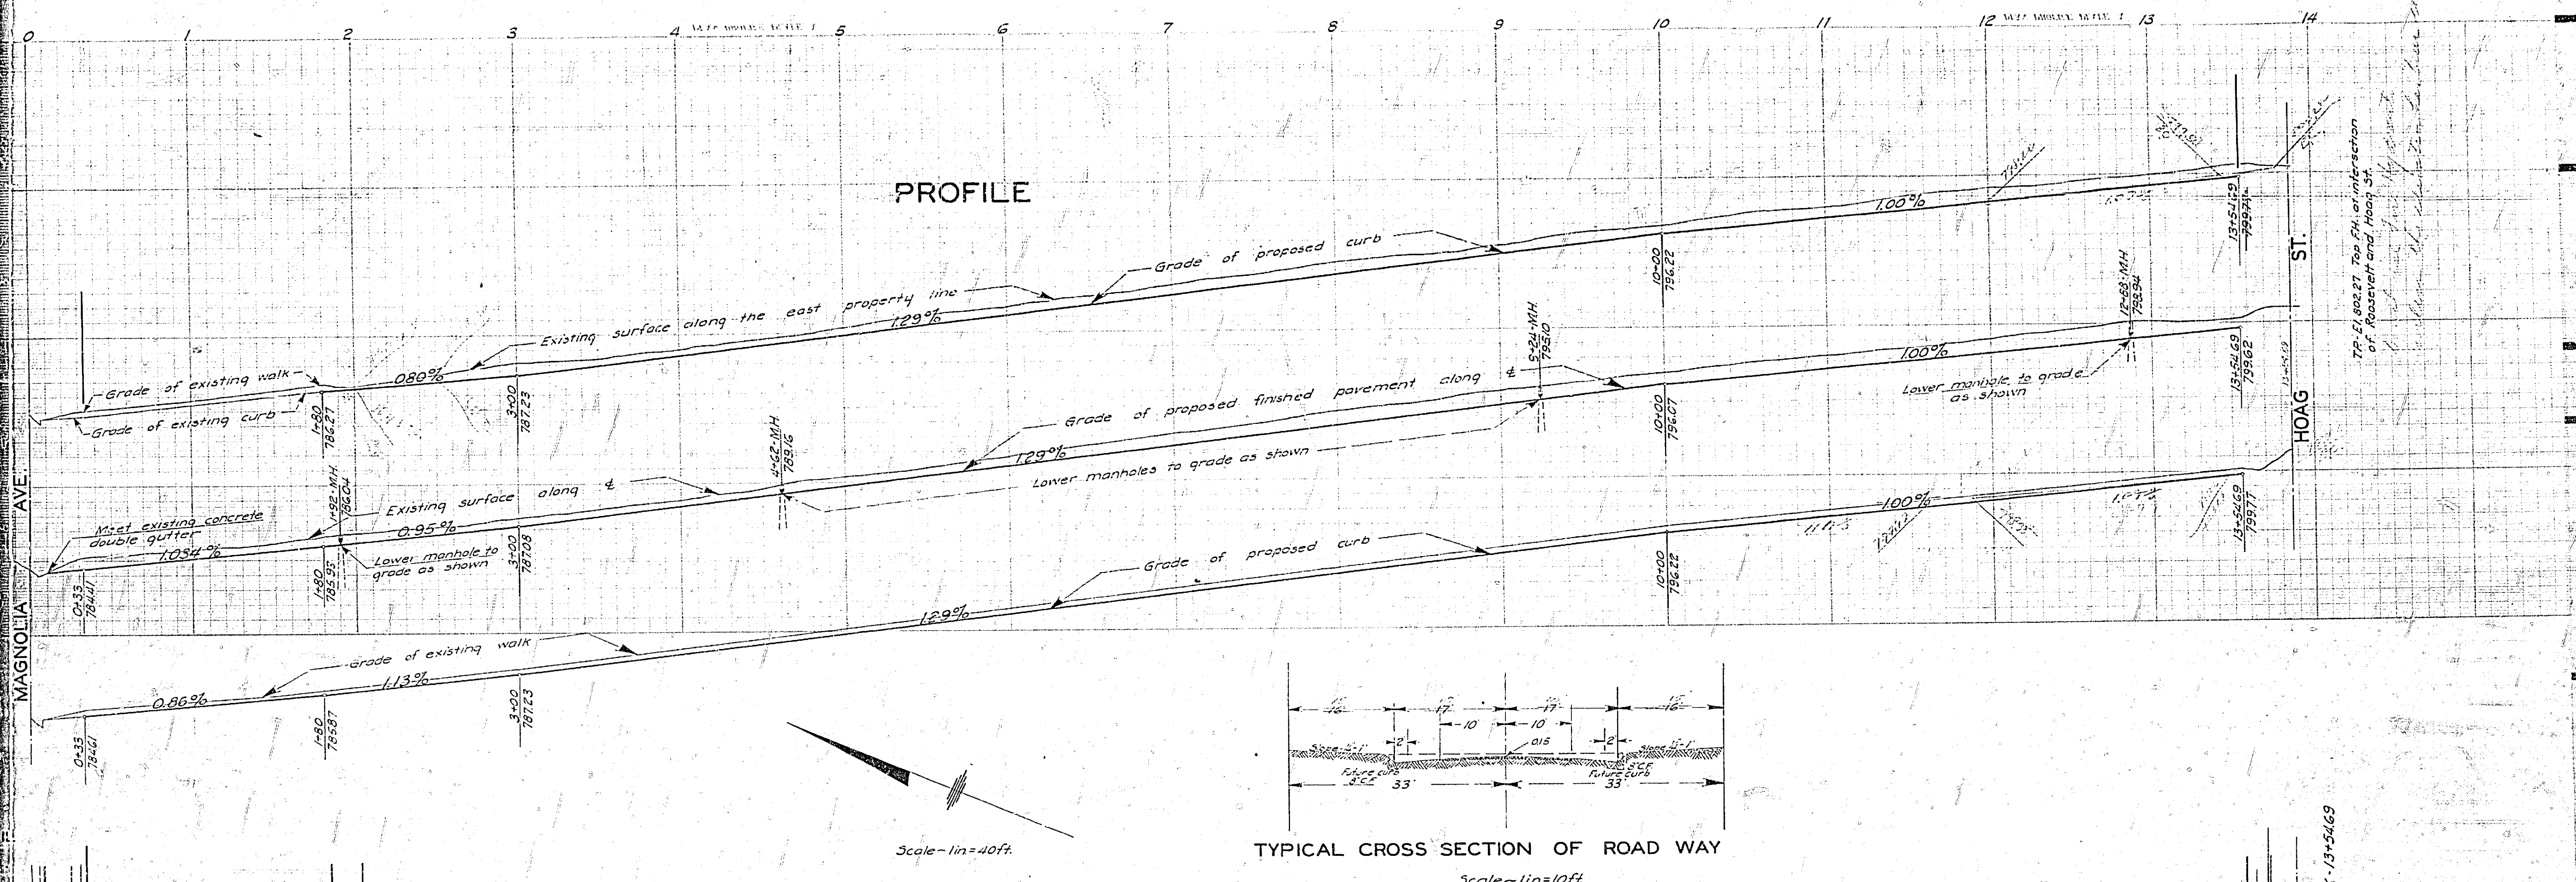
0 1 2 3 4 5 6 7 8 9 10 11 12 13 14

PROFILE

Grade of proposed curb
Existing surface along the east property line
1.29%
0.80%
Grade of existing walk
Grade of existing curb
1+80
786.21
3+00
787.23
10+00
796.22
1.00%
13+54.69
799.71
12+68 M.H.
798.94
9+24 M.H.
795.10
Grade of proposed finished pavement along ℄
1.00%
Lower manhole to grade as shown
13+54.69
799.62
10+00
796.07
1.29%
Lower manholes to grade as shown
4+62 M.H.
789.16
Existing surface along ℄
0.95%
1+92 M.H.
786.04
Meet existing concrete double gutter
1.054%
Lower manhole to grade as shown
0+33
784.41
1+80
785.95
3+00
787.08
Grade of proposed curb
1.00%
10+00
796.22
13+54.69
799.77
1.29%
Grade of existing walk
0.86%
1.13%
0+33
784.61
1+80
785.87
3+00
787.23

MAGNOLIA AVE.
HOAG ST.

T.P. El. 802.27 Top F.H. at intersection of Roosevelt and Hoag St.

Scale – 1in = 40ft.

16 17 10 10 17 16
2 2
Slope 1/4 - 1'
0.15
Future curb
33' 33'

TYPICAL CROSS SECTION OF ROAD WAY

Scale – 1in = 10ft.

13+54.69